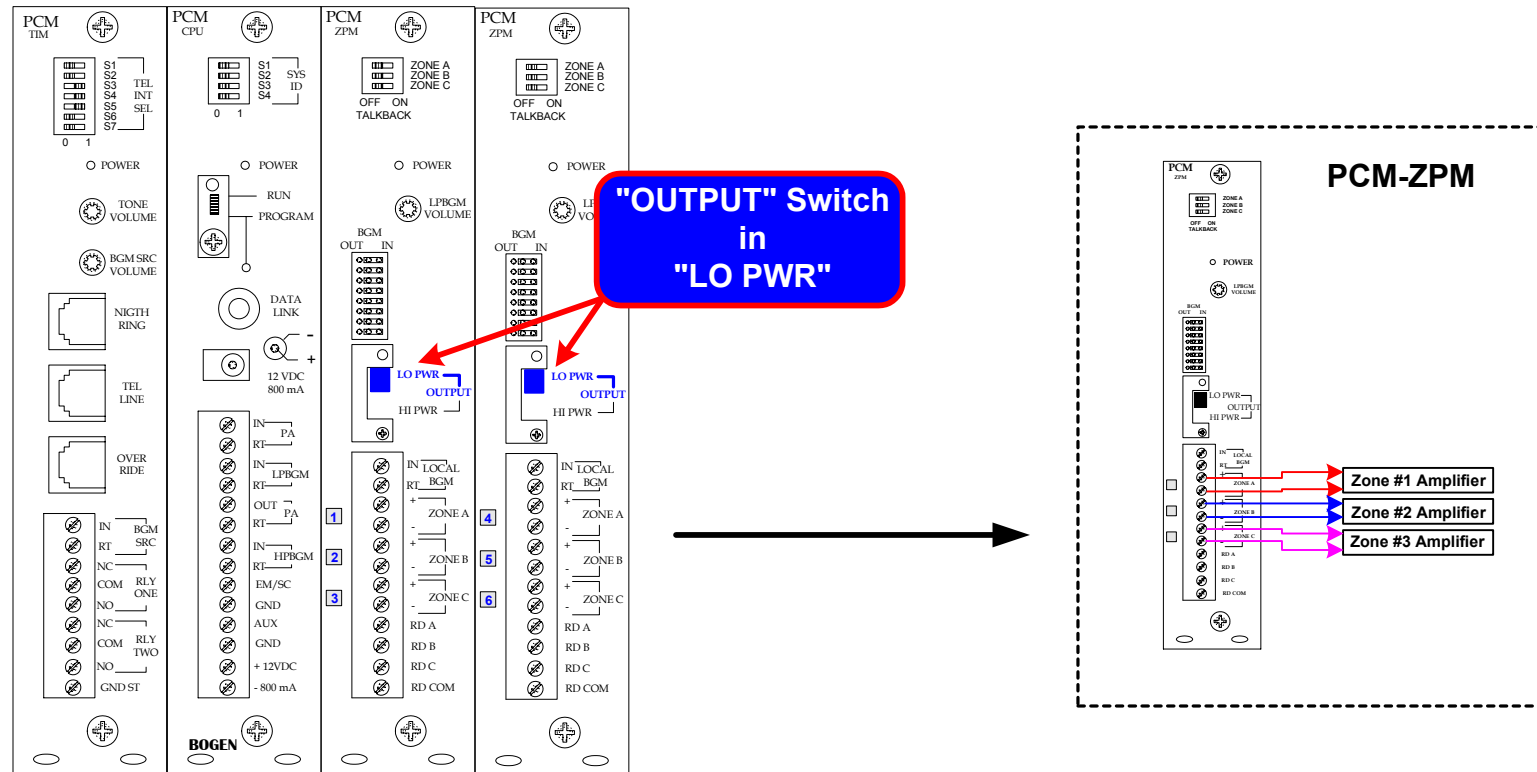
PCM
TIM

S1
S2
S3
S4
S5
S6
S7
TEL INT SEL
0 1

POWER

TONE VOLUME

BGM SRC VOLUME

NIGTH RING

TEL LINE

OVER RIDE

IN
RT
BGM SRC
NC
COM
RLY ONE
NO
NC
COM
RLY TWO
NO
GND ST

PCM
CPU

S1
S2
S3
S4
SYS ID
0 1

POWER

RUN
PROGRAM

DATA LINK

-
+
12 VDC
800 mA

IN
RT
PA
IN
RT
LPBGM
OUT
RT
PA
IN
RT
HPBGM
EM/SC
GND
AUX
GND
+ 12VDC
- 800 mA

BOGEN

PCM
ZPM

ZONE A
ZONE B
ZONE C
OFF ON
TALKBACK

POWER

LPBGM VOLUME

BGM
OUT IN

LO PWR
OUTPUT
HI PWR

IN
RT
LOCAL BGM
+
-
ZONE A
+
-
ZONE B
+
-
ZONE C
RD A
RD B
RD C
RD COM

1
2
3

PCM
ZPM

ZONE A
ZONE B
ZONE C
OFF ON
TALKBACK

POWER

LP

BGM
OUT IN

LO PWR
OUTPUT
HI PWR

IN
RT
LOCAL BGM
+
-
ZONE A
+
-
ZONE B
+
-
ZONE C
RD A
RD B
RD C
RD COM

4
5
6

"OUTPUT" Switch in "LO PWR"

PCM-ZPM

PCM
ZPM
ZONE A
ZONE B
ZONE C
OFF ON
TALKBACK
POWER
LPBGM VOLUME
BGM
OUT IN
LO PWR
OUTPUT
HI PWR
IN
RT
LOCAL BGM
ZONE A
ZONE B
ZONE C
RD A
RD B
RD C
RD COM

Zone #1 Amplifier
Zone #2 Amplifier
Zone #3 Amplifier